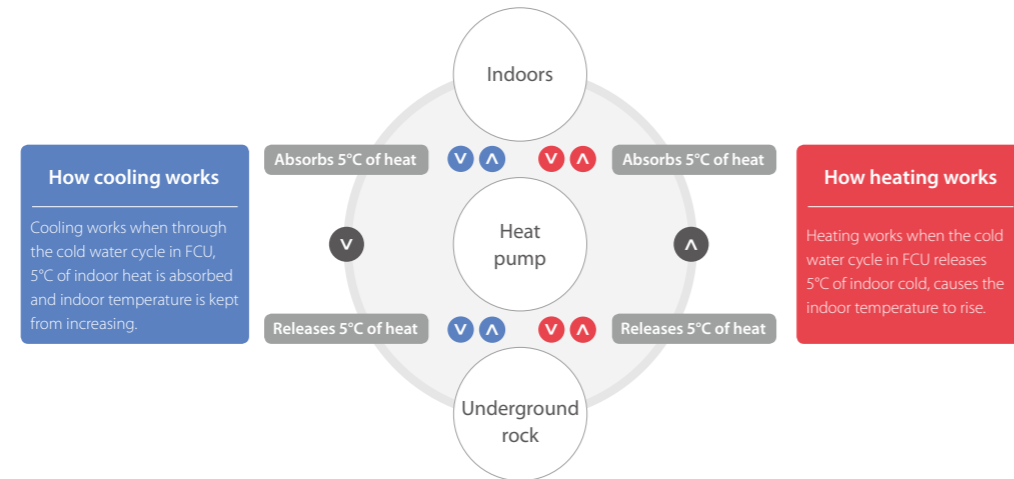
How cooling works

Cooling works when through the cold water cycle in FCU, 5°C of indoor heat is absorbed and indoor temperature is kept from increasing.

Indoors

Absorbs 5°C of heat

Absorbs 5°C of heat

Heat pump

Releases 5°C of heat

Releases 5°C of heat

Underground rock

How heating works

Heating works when the cold water cycle in FCU releases 5°C of indoor cold, causes the indoor temperature to rise.